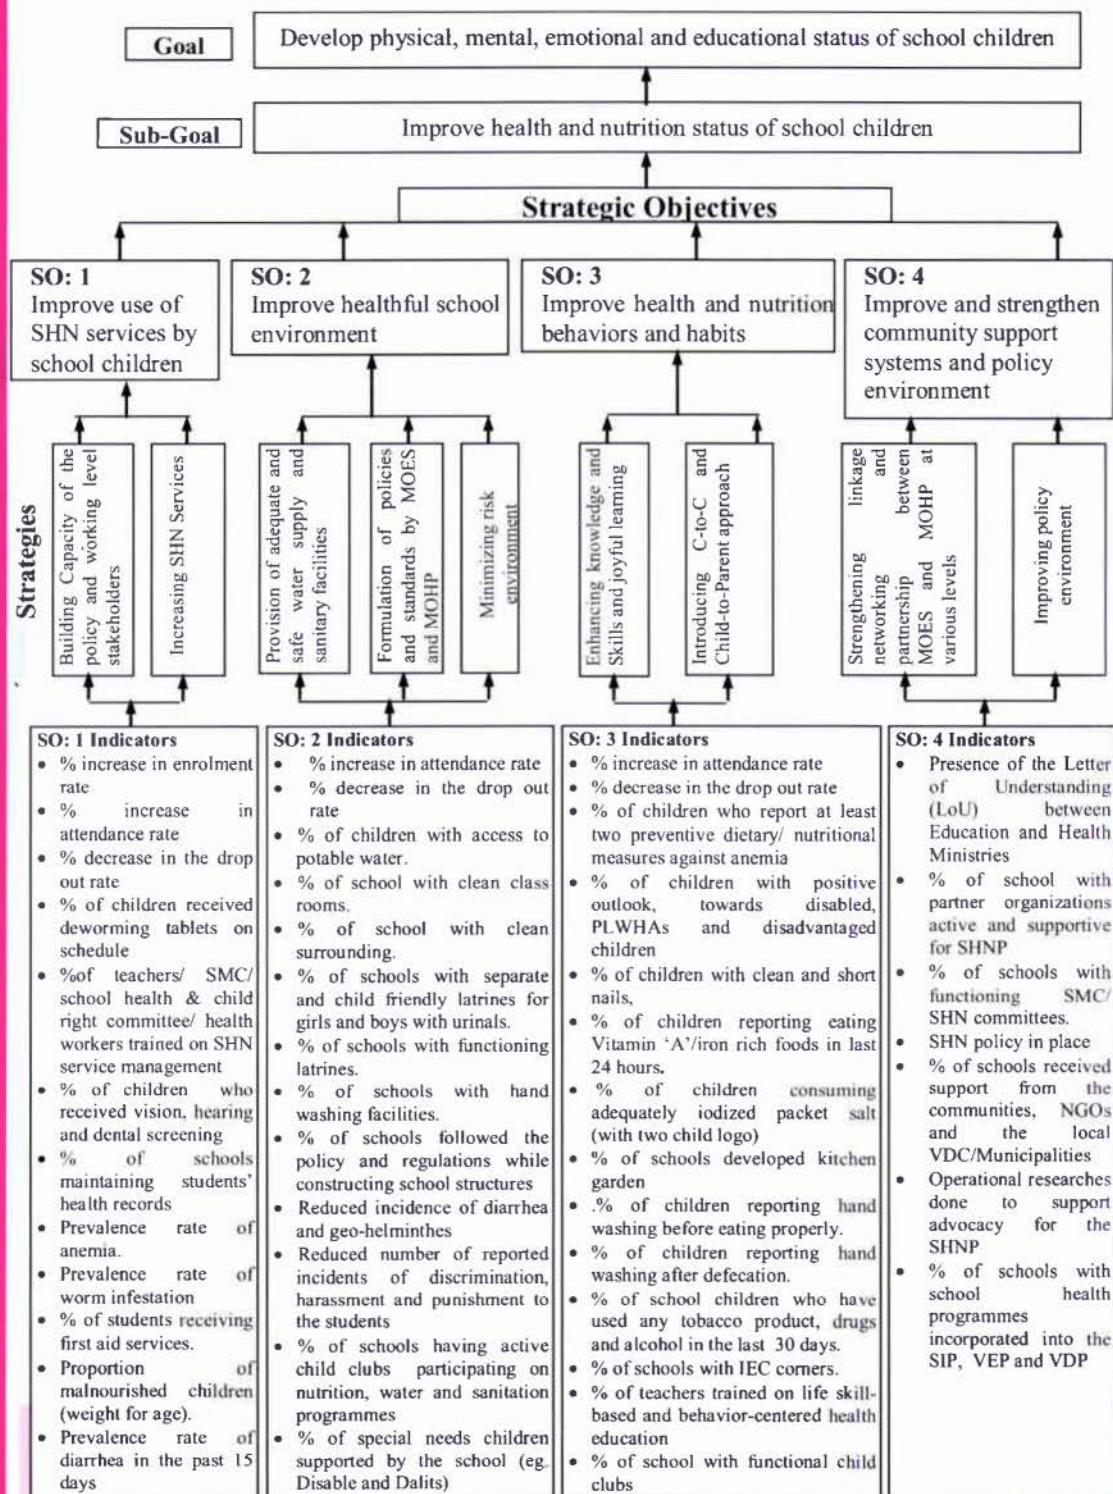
Goal

Develop physical, mental, emotional and educational status of school children

Sub-Goal

Improve health and nutrition status of school children

Strategic Objectives

SO: 1
Improve use of SHN services by school children

SO: 2
Improve healthful school environment

SO: 3
Improve health and nutrition behaviors and habits

SO: 4
Improve and strengthen community support systems and policy environment

Strategies

Building Capacity of the policy and working level stakeholders

Increasing SHN Services

Provision of adequate and safe water supply and sanitary facilities

Formulation of policies and standards by MOES and MOHP

Minimizing risk environment

Enhancing knowledge and Skills and joyful learning

Introducing C-to-C and Child-to-Parent approach

Strengthening linkage networking and partnership between MOES and MOHP at various levels

Improving policy environment

SO: 1 Indicators
- % increase in enrolment rate
- % increase in attendance rate
- % decrease in the drop out rate
- % of children received deworming tablets on schedule
- %of teachers/ SMC/ school health & child right committee/ health workers trained on SHN service management
- % of children who received vision, hearing and dental screening
- % of schools maintaining students' health records
- Prevalence rate of anemia.
- Prevalence rate of worm infestation
- % of students receiving first aid services.
- Proportion of malnourished children (weight for age).
- Prevalence rate of diarrhea in the past 15 days

SO: 2 Indicators
- % increase in attendance rate
- % decrease in the drop out rate
- % of children with access to potable water.
- % of school with clean class rooms.
- % of school with clean surrounding.
- % of schools with separate and child friendly latrines for girls and boys with urinals.
- % of schools with functioning latrines.
- % of schools with hand washing facilities.
- % of schools followed the policy and regulations while constructing school structures
- Reduced incidence of diarrhea and geo-helminthes
- Reduced number of reported incidents of discrimination, harassment and punishment to the students
- % of schools having active child clubs participating on nutrition, water and sanitation programmes
- % of special needs children supported by the school (eg. Disable and Dalits)

SO: 3 Indicators
- % increase in attendance rate
- % decrease in the drop out rate
- % of children who report at least two preventive dietary/ nutritional measures against anemia
- % of children with positive outlook, towards disabled, PLWHAs and disadvantaged children
- % of children with clean and short nails,
- % of children reporting eating Vitamin 'A'/iron rich foods in last 24 hours.
- % of children consuming adequately iodized packet salt (with two child logo)
- % of schools developed kitchen garden
- .% of children reporting hand washing before eating properly.
- % of children reporting hand washing after defecation.
- % of school children who have used any tobacco product, drugs and alcohol in the last 30 days.
- % of schools with IEC corners.
- % of teachers trained on life skill-based and behavior-centered health education
- % of school with functional child clubs

SO: 4 Indicators
- Presence of the Letter of Understanding (LoU) between Education and Health Ministries
- % of school with partner organizations active and supportive for SHNP
- % of schools with functioning SMC/ SHN committees.
- SHN policy in place
- % of schools received support from the communities, NGOs and the local VDC/Municipalities
- Operational researches done to support advocacy for the SHNP
- % of schools with school health programmes incorporated into the SIP, VEP and VDP